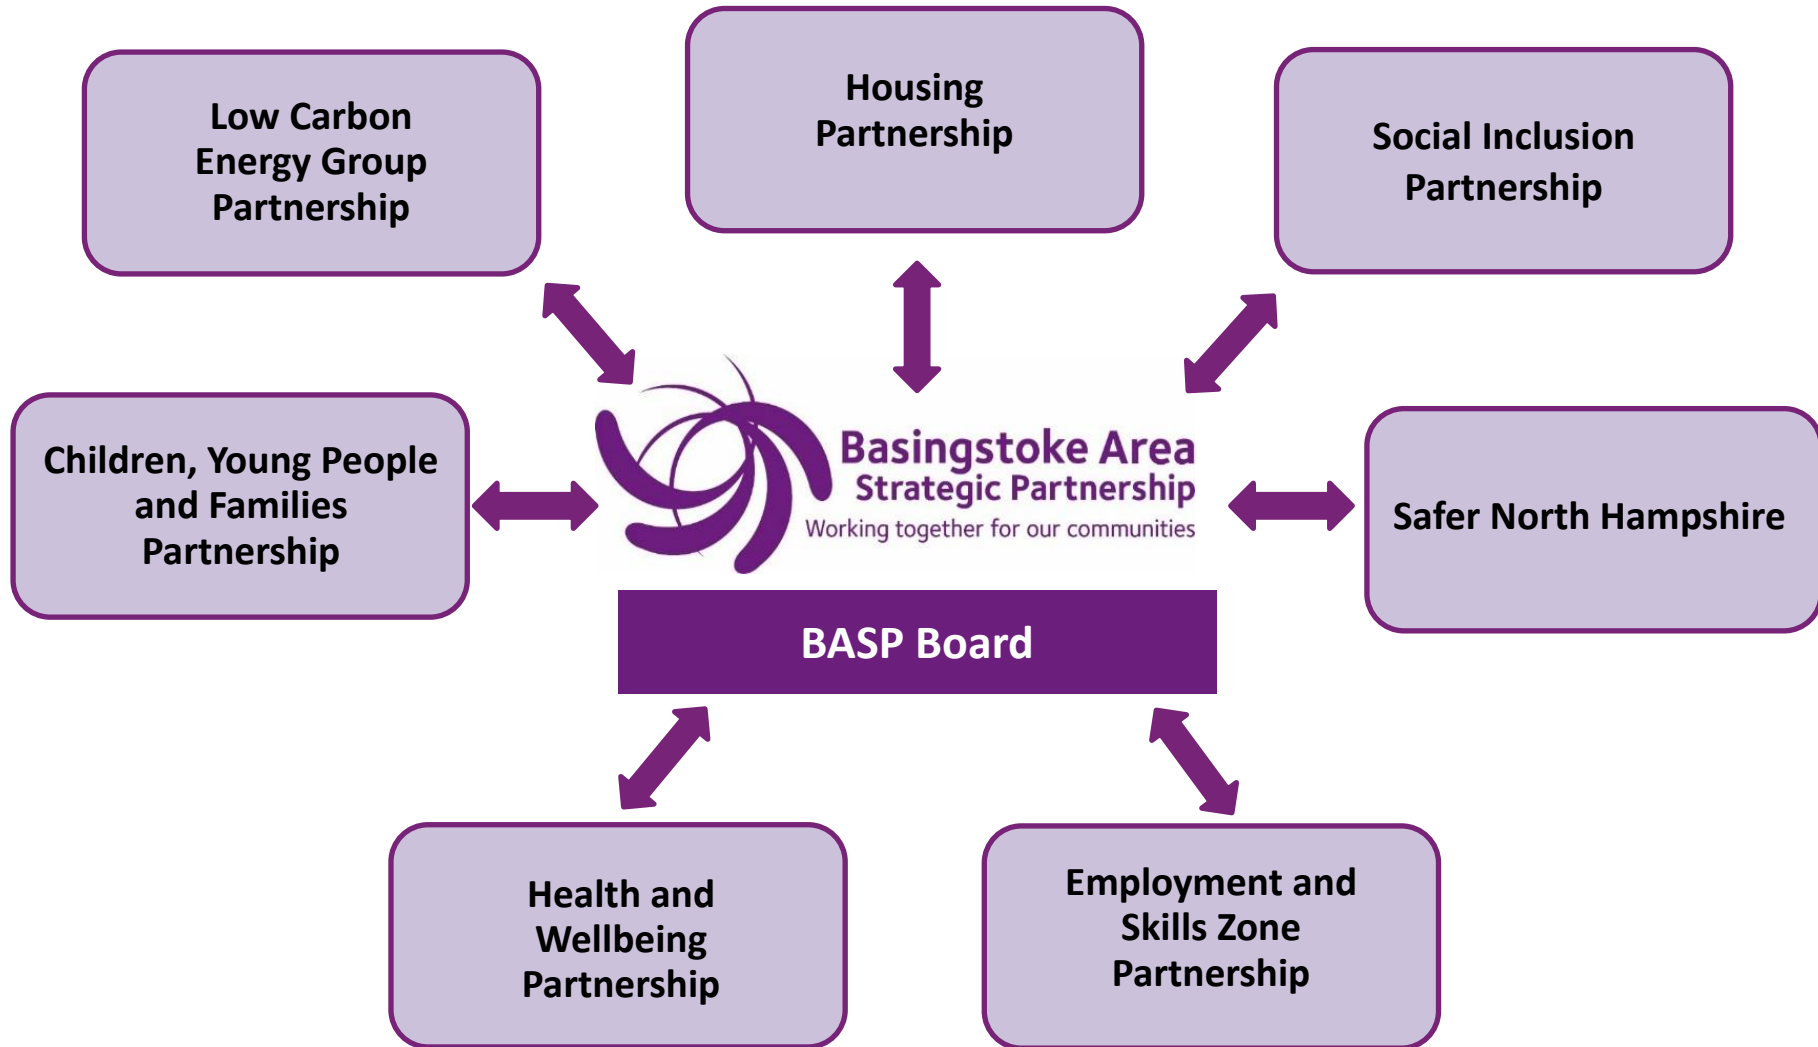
Low Carbon Energy Group Partnership

Housing Partnership

Social Inclusion Partnership

Children, Young People and Families Partnership

Basingstoke Area Strategic Partnership
Working together for our communities

Safer North Hampshire

BASP Board

Health and Wellbeing Partnership

Employment and Skills Zone Partnership